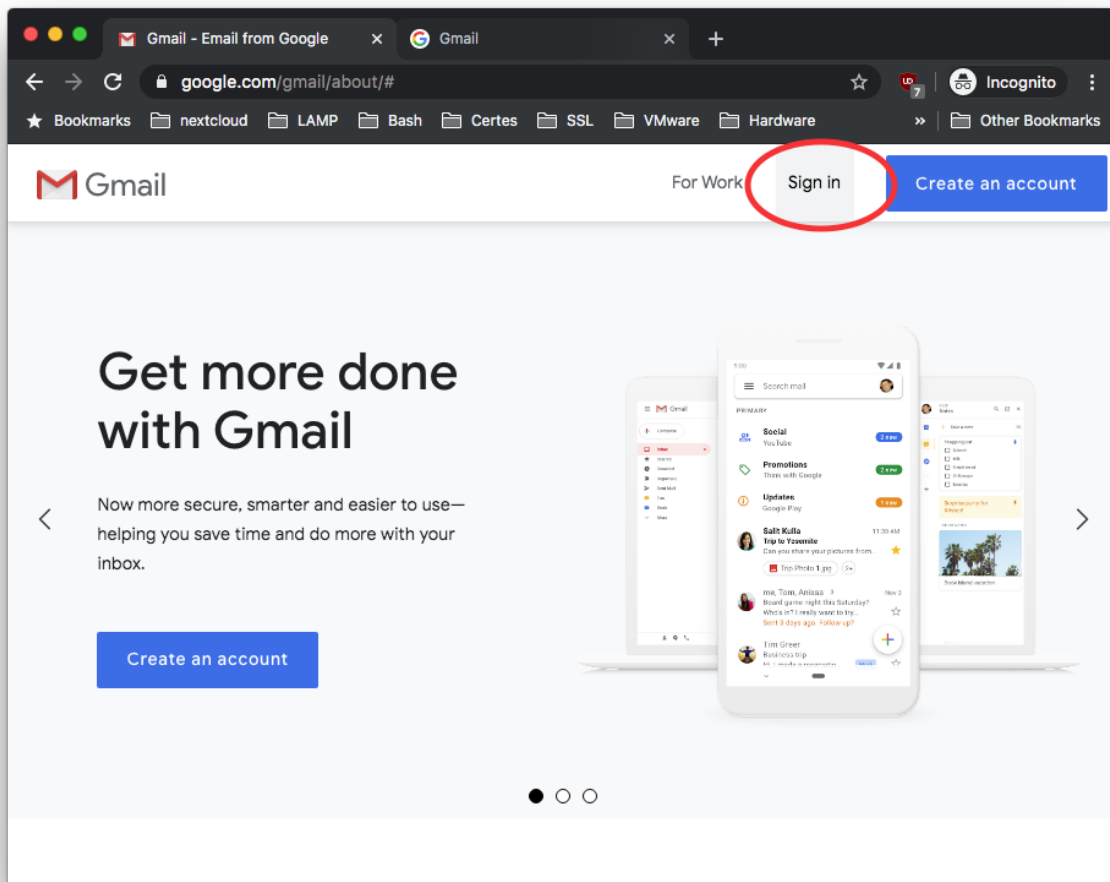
Gmail - Email from Google ×
Gmail ×
+

google.com/gmail/about/#

UD 7
Incognito

Bookmarks nextcloud LAMP Bash Certes SSL VMware Hardware » Other Bookmarks

Gmail
For Work Sign in Create an account

Get more done with Gmail

Now more secure, smarter and easier to use—helping you save time and do more with your inbox.

Create an account

Search mail
PRIMARY
Social
YouTube
2 new
Promotions
Think with Google
2 new
Updates
Google Play
1 new
Salit Kulla
11:30 AM
Trip to Yosemite
Can you share your pictures from...
Trip Photo 1.jpg
me, Tom, Anissa
Nov 3
Board game night this Saturday?
Who's in? I really want to try...
Sent 3 days ago. Follow up?
Tim Greer
Business trip
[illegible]